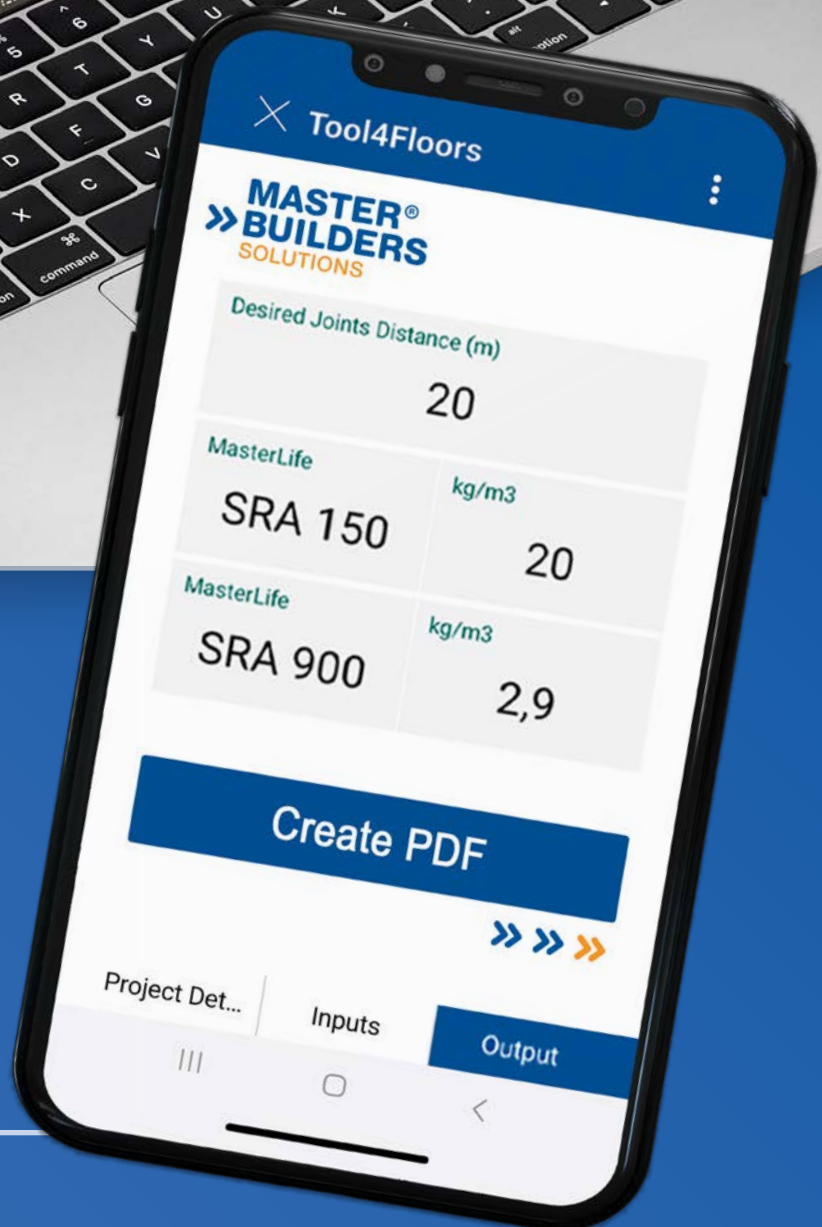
5
6
R
T
Y
U
D
F
G
X
C
V
command
alt
option

× Tool4Floors

MASTER®
BUILDERS
SOLUTIONS

Desired Joints Distance (m)

20

| MasterLife | kg/m3 |
|---|---|
| SRA 150 | 20 |
| MasterLife | kg/m3 |
| SRA 900 | 2,9 |

Create PDF

Project Det...
Inputs
Output